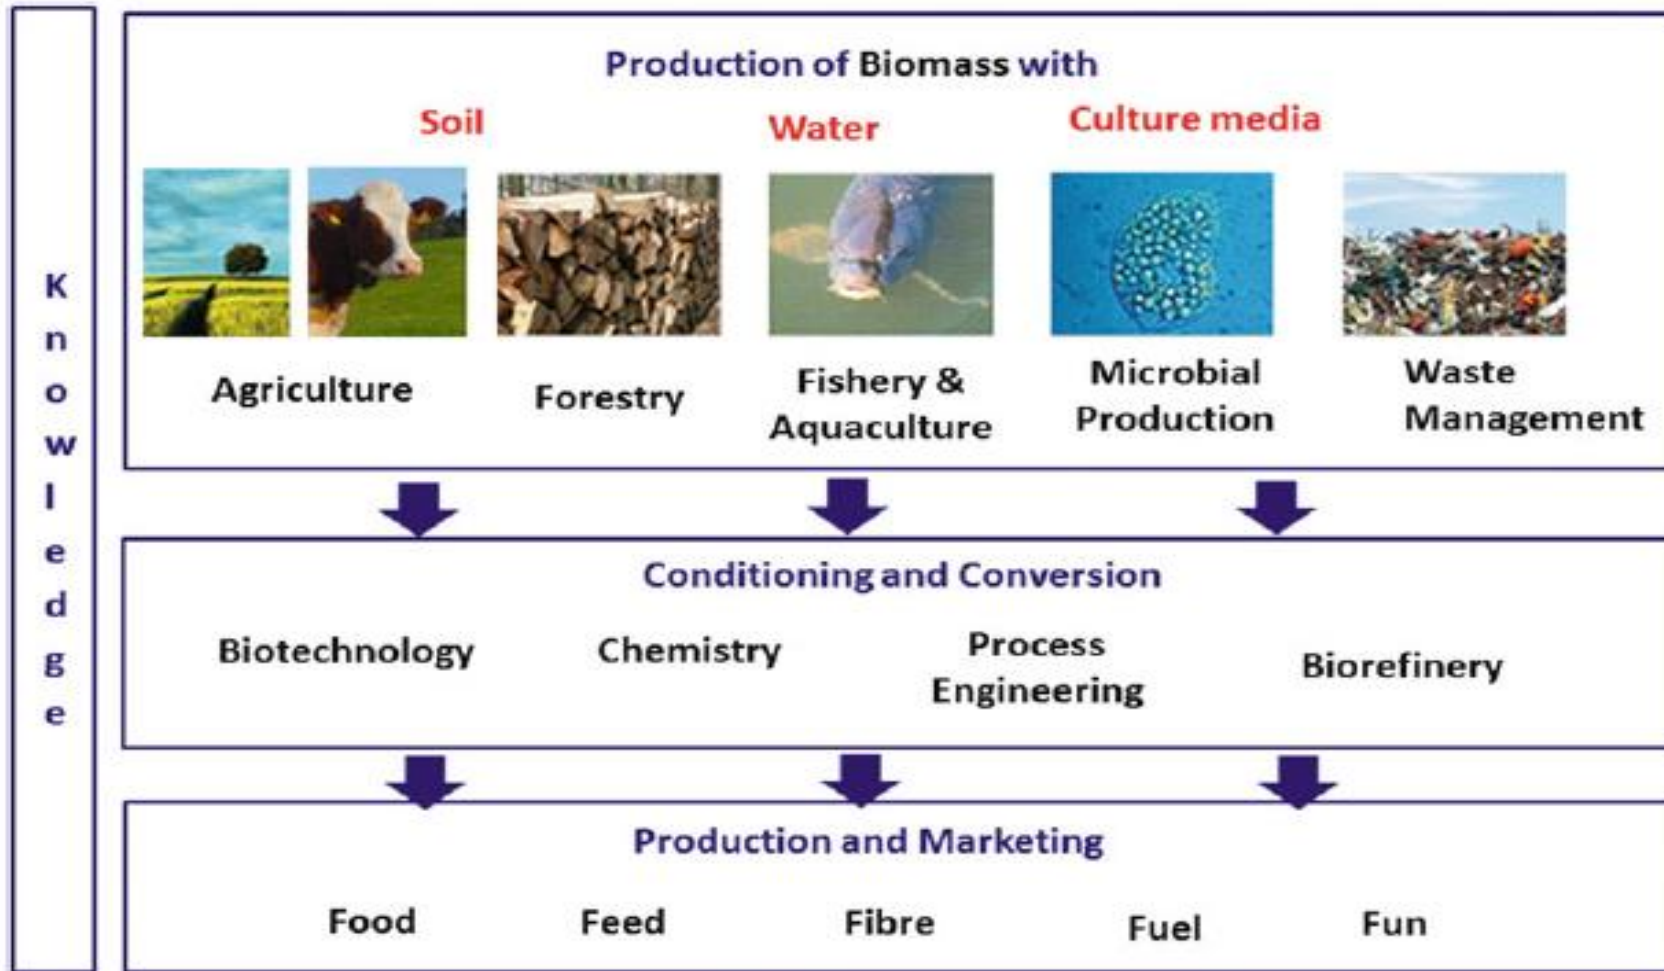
Knowledge

Production of Biomass with

Soil Water Culture media

Agriculture Forestry Fishery & Aquaculture Microbial Production Waste Management

Conditioning and Conversion

Biotechnology Chemistry Process Engineering Biorefinery

Production and Marketing

Food Feed Fibre Fuel Fun